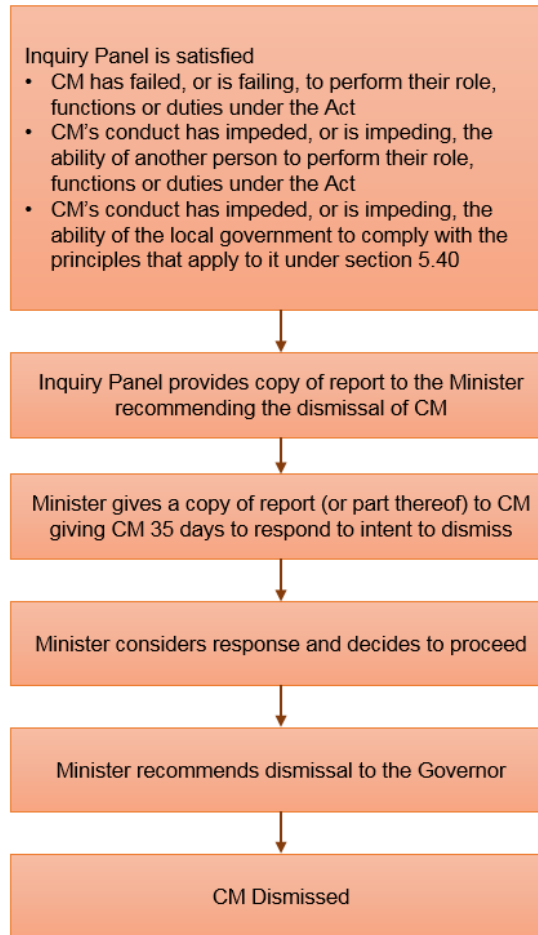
Inquiry Panel is satisfied

- CM has failed, or is failing, to perform their role, functions or duties under the Act
- CM's conduct has impeded, or is impeding, the ability of another person to perform their role, functions or duties under the Act
- CM's conduct has impeded, or is impeding, the ability of the local government to comply with the principles that apply to it under section 5.40

Inquiry Panel provides copy of report to the Minister recommending the dismissal of CM

Minister gives a copy of report (or part thereof) to CM giving CM 35 days to respond to intent to dismiss

Minister considers response and decides to proceed

Minister recommends dismissal to the Governor

CM Dismissed